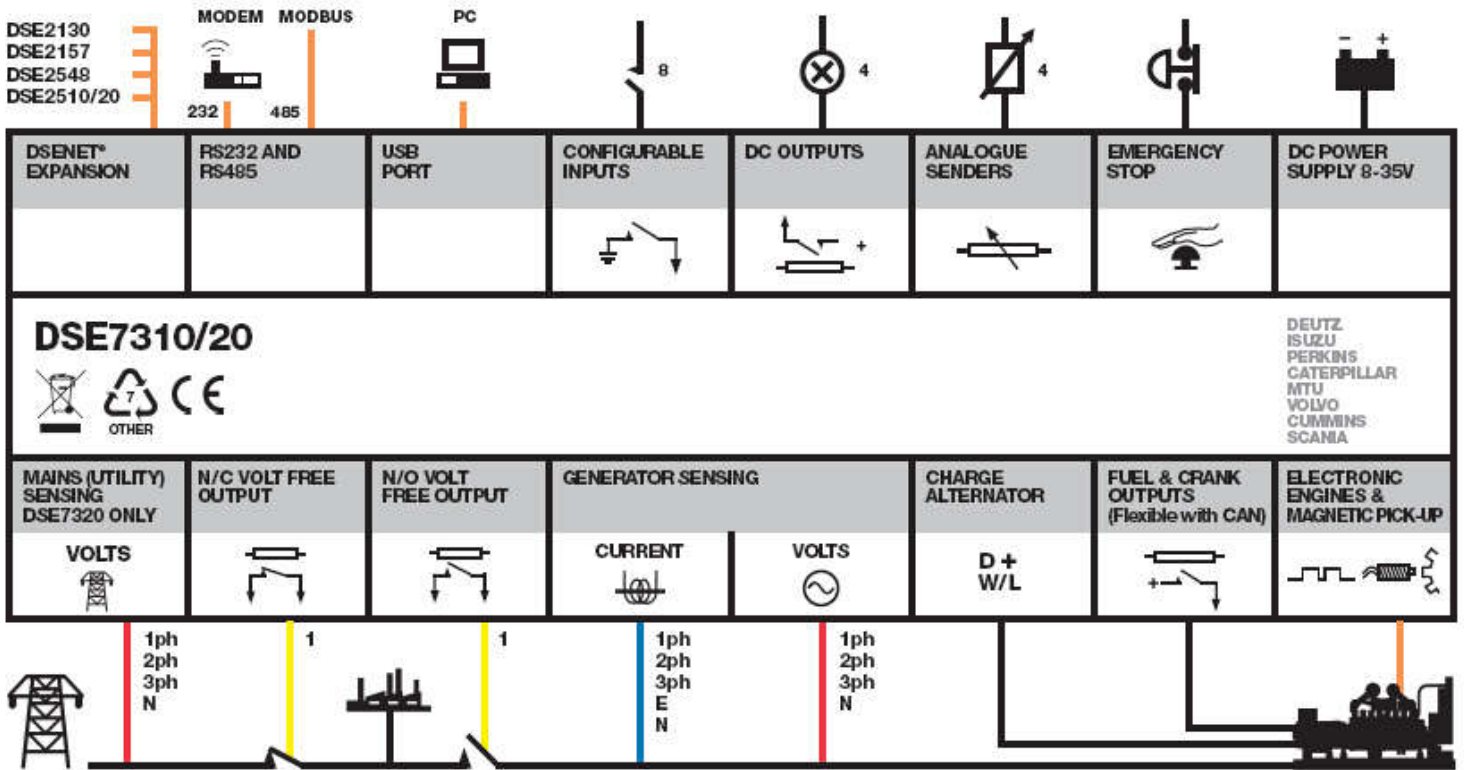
DSE2130
DSE2157
DSE2548
DSE2510/20

MODEM MODBUS

232 485

PC

8

4

4

– +

DSENET® EXPANSION

RS232 AND RS485

USB PORT

CONFIGURABLE INPUTS

DC OUTPUTS

ANALOGUE SENDERS

EMERGENCY STOP

DC POWER SUPPLY 8-35V

+

DSE7310/20

7
OTHER

CE

DEUTZ
ISUZU
PERKINS
CATERPILLAR
MTU
VOLVO
CUMMINS
SCANIA

MAINS (UTILITY) SENSING DSE7320 ONLY

N/C VOLT FREE OUTPUT

N/O VOLT FREE OUTPUT

GENERATOR SENSING

CHARGE ALTERNATOR

FUEL & CRANK OUTPUTS (Flexible with CAN)

ELECTRONIC ENGINES & MAGNETIC PICK-UP

VOLTS

CURRENT

VOLTS

D +
W/L

+

1ph
2ph
3ph
N

1

1

1ph
2ph
3ph
E
N

1ph
2ph
3ph
N